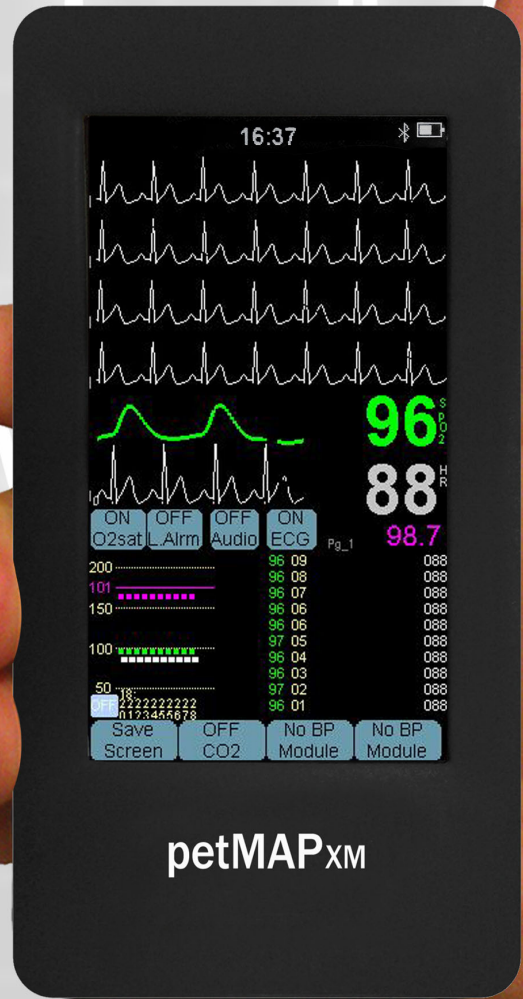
16:37

96 SPO2
88 HR
98.7

ON O2sat
OFF L.Alrm
OFF Audio
ON ECG
Pg_1

200
101
150
100
50
18
OFF
2222222222
0123456578

96 09 088
96 08 088
96 07 088
96 06 088
96 06 088
97 05 088
96 04 088
96 03 088
97 02 088
96 01 088

Save Screen
OFF CO2
No BP Module
No BP Module

petMAPXM